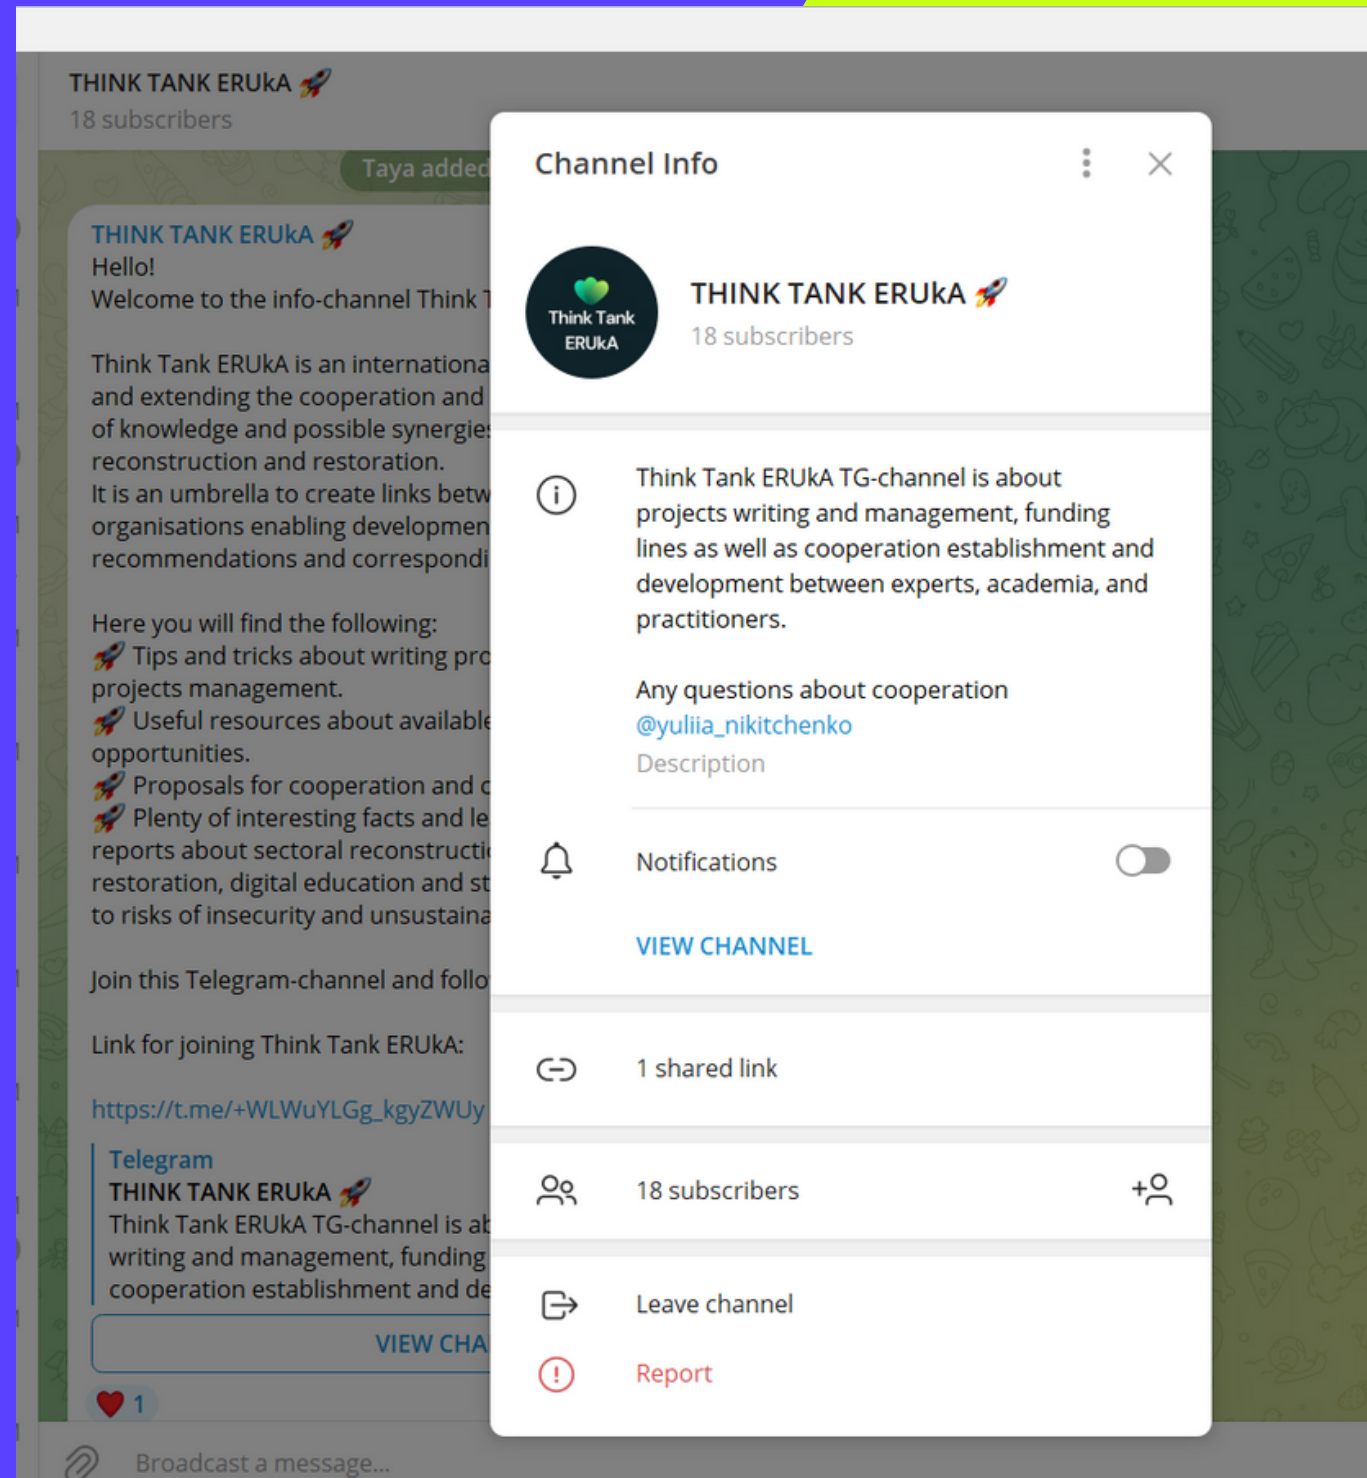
THINK TANK ERUkA 🚀
18 subscribers

Taya added

THINK TANK ERUkA 🚀
Hello!
Welcome to the info-channel Think T

Think Tank ERUkA is an internationa and extending the cooperation and of knowledge and possible synergie reconstruction and restoration.
It is an umbrella to create links betw organisations enabling developmen recommendations and correspondi

Here you will find the following:
🚀 Tips and tricks about writing pro projects management.
🚀 Useful resources about available opportunities.
🚀 Proposals for cooperation and c
🚀 Plenty of interesting facts and le reports about sectoral reconstructi restoration, digital education and st to risks of insecurity and unsustaina

Join this Telegram-channel and follo

Link for joining Think Tank ERUkA:

https://t.me/+WLWuYLGg_kgyZWUy

Telegram
THINK TANK ERUkA 🚀
Think Tank ERUkA TG-channel is ab writing and management, funding cooperation establishment and de

VIEW CHA

❤️ 1

Broadcast a message...

Channel Info

Think Tank ERUkA

THINK TANK ERUkA 🚀
18 subscribers

Think Tank ERUkA TG-channel is about projects writing and management, funding lines as well as cooperation establishment and development between experts, academia, and practitioners.

Any questions about cooperation @yuliia_nikitchenko
Description

Notifications

VIEW CHANNEL

1 shared link

18 subscribers

Leave channel

Report